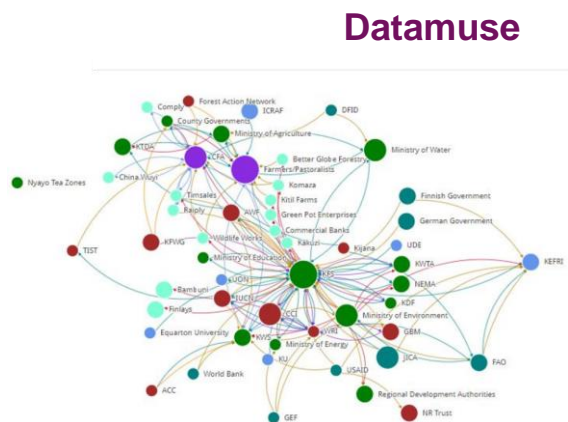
Datamuse

Forest Action Network
Comply
ICRAF
DFID
County Governments
Ministry of Agriculture
KTDA
CFA
Ministry of Water
China Wuyi
Better Globe Forestry
Farmers/Pastoralists
Nyayo Tea Zones
Komaza
Timsales
Raiply
AVF
Kitil Farms
Green Pot Enterprises
Finnish Government
Commercial Banks
German Government
TIST
KPWG
Wildlife Works
Kakuzi
Kijana
UDE
Ministry of Education
KFS
KWTA
KEFRI
UON
Bambuni
NEMA
Finlays
IUCN
KDF
CCI
Ministry of Environment
Equarton University
KVRI
GBM
KWS
Ministry of Energy
JICA
FAO
KU
USAID
World Bank
Regional Development Authorities
ACC
NR Trust
GEF